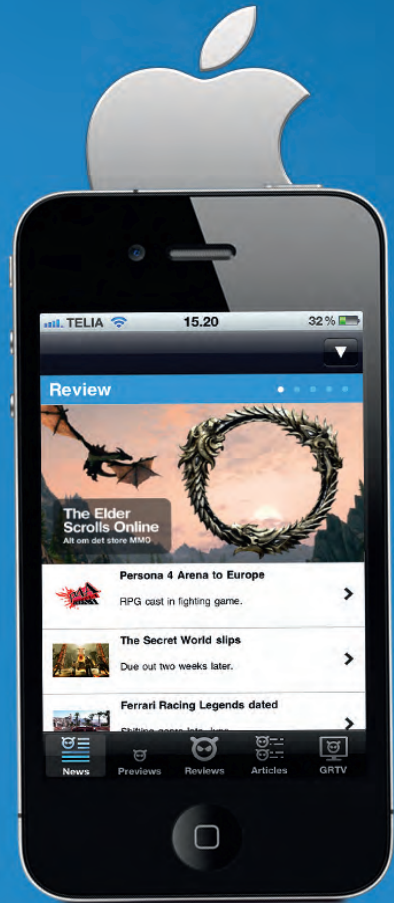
TELIA 15.20 32 %

Review

The Elder Scrolls Online
Alt om det store MMO

Persona 4 Arena to Europe
RPG cast in fighting game.

The Secret World slips
Due out two weeks later.

Ferrari Racing Legends dated
Shifting gears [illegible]

News Previews Reviews Articles GRTV